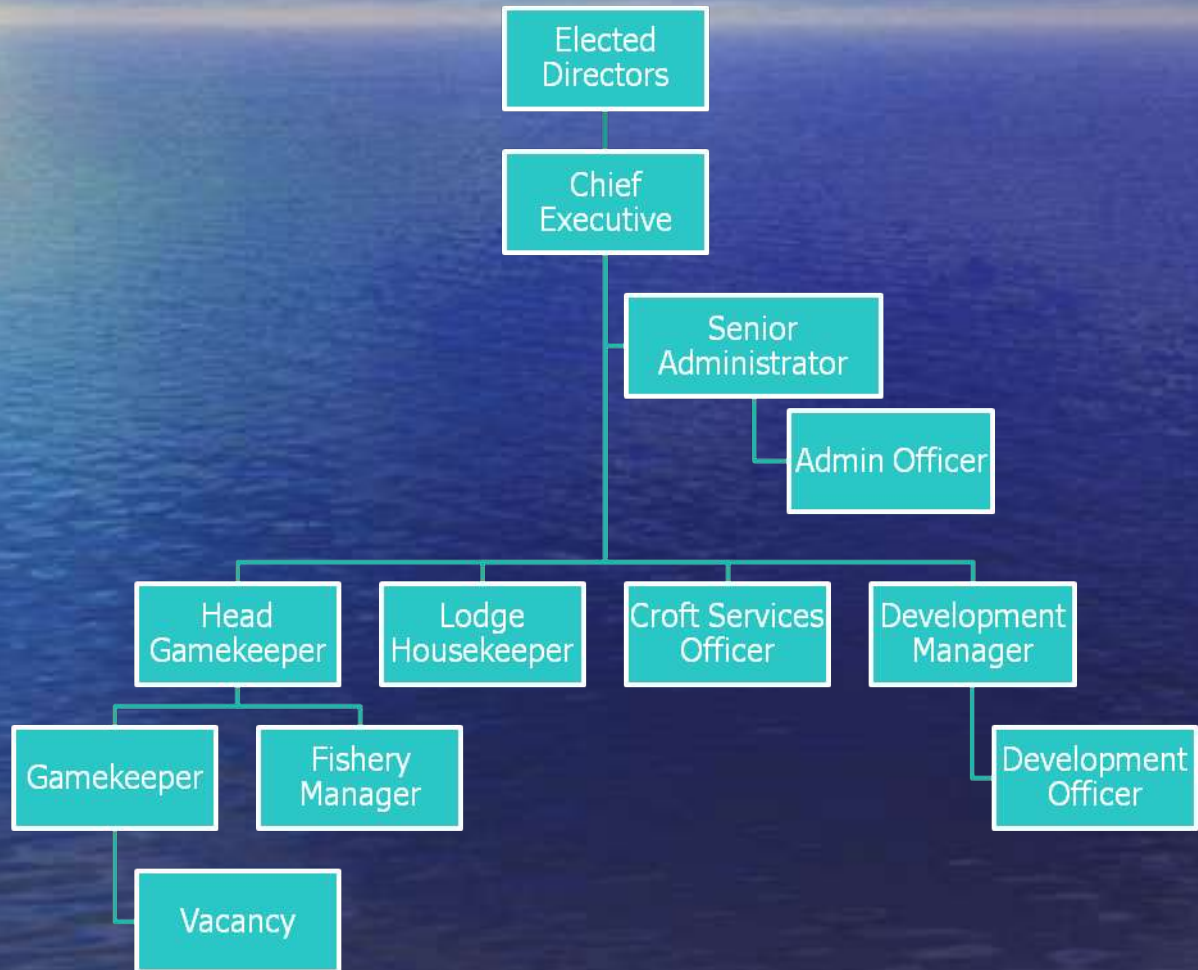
Elected Directors

Chief Executive

Senior Administrator

Admin Officer

Head Gamekeeper

Lodge Housekeeper

Croft Services Officer

Development Manager

Gamekeeper

Fishery Manager

Development Officer

Vacancy